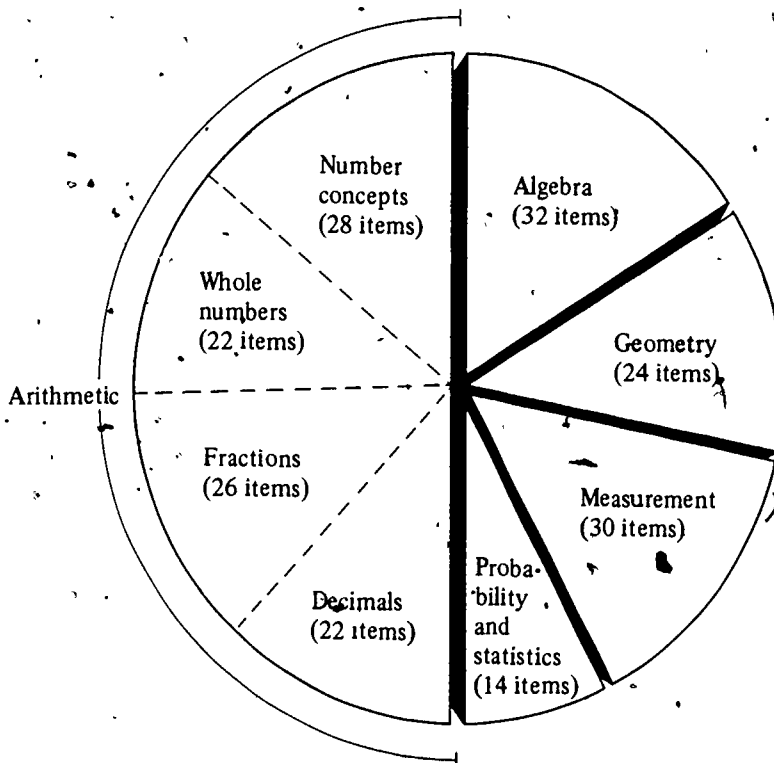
Number concepts (28 items)

Algebra (32 items)

Whole numbers (22 items)

Geometry (24 items)

Arithmetic

Fractions (26 items)

Measurement (30 items)

Decimals (22 items)

Probability and statistics (14 items)